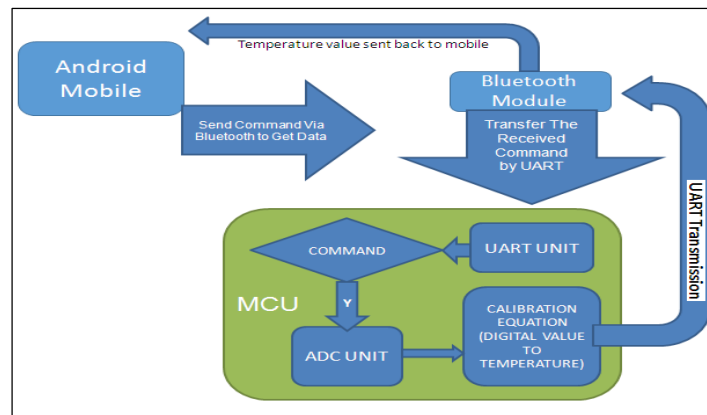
Temperature value sent back to mobile

Android Mobile

Bluetooth Module

Send Command Via Bluetooth to Get Data

Transfer The Received Command by UART

UART Transmission

COMMAND

UART UNIT

MCU

Y

CALIBRATION EQUATION (DIGITAL VALUE TO TEMPERATURE)

ADC UNIT